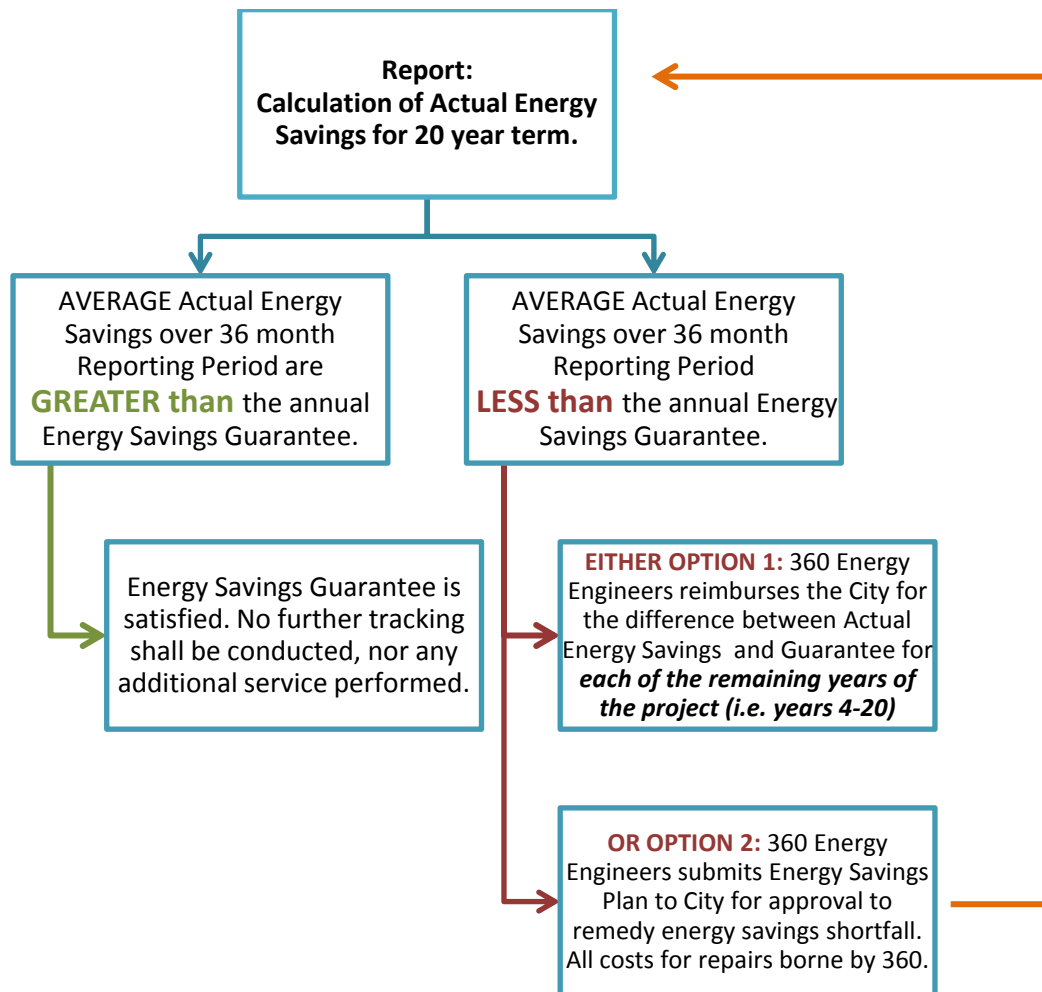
**Report:**
**Calculation of Actual Energy Savings for 20 year term.**

AVERAGE Actual Energy Savings over 36 month Reporting Period are **GREATER than** the annual Energy Savings Guarantee.

AVERAGE Actual Energy Savings over 36 month Reporting Period **LESS than** the annual Energy Savings Guarantee.

Energy Savings Guarantee is satisfied. No further tracking shall be conducted, nor any additional service performed.

**EITHER OPTION 1:** 360 Energy Engineers reimburses the City for the difference between Actual Energy Savings and Guarantee for ***each of the remaining years of the project (i.e. years 4-20)***

**OR OPTION 2:** 360 Energy Engineers submits Energy Savings Plan to City for approval to remedy energy savings shortfall. All costs for repairs borne by 360.